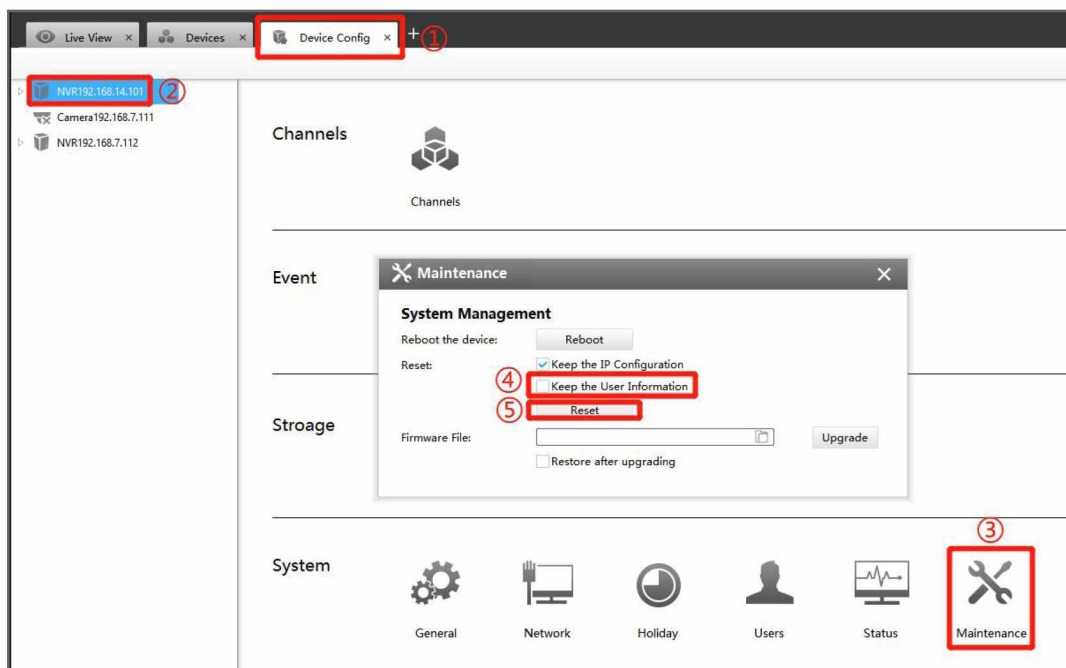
Live View × Devices × Device Config × + ①

NVR192.168.14.101 ②
Camera192.168.7.111
NVR192.168.7.112

Channels

Channels

Event

Maintenance ×

System Management

Reboot the device: Reboot

Reset: Keep the IP Configuration

④ Keep the User Information

⑤ Reset

Firmware File: Upgrade

Restore after upgrading

Stroage

System

③

General Network Holiday Users Status Maintenance